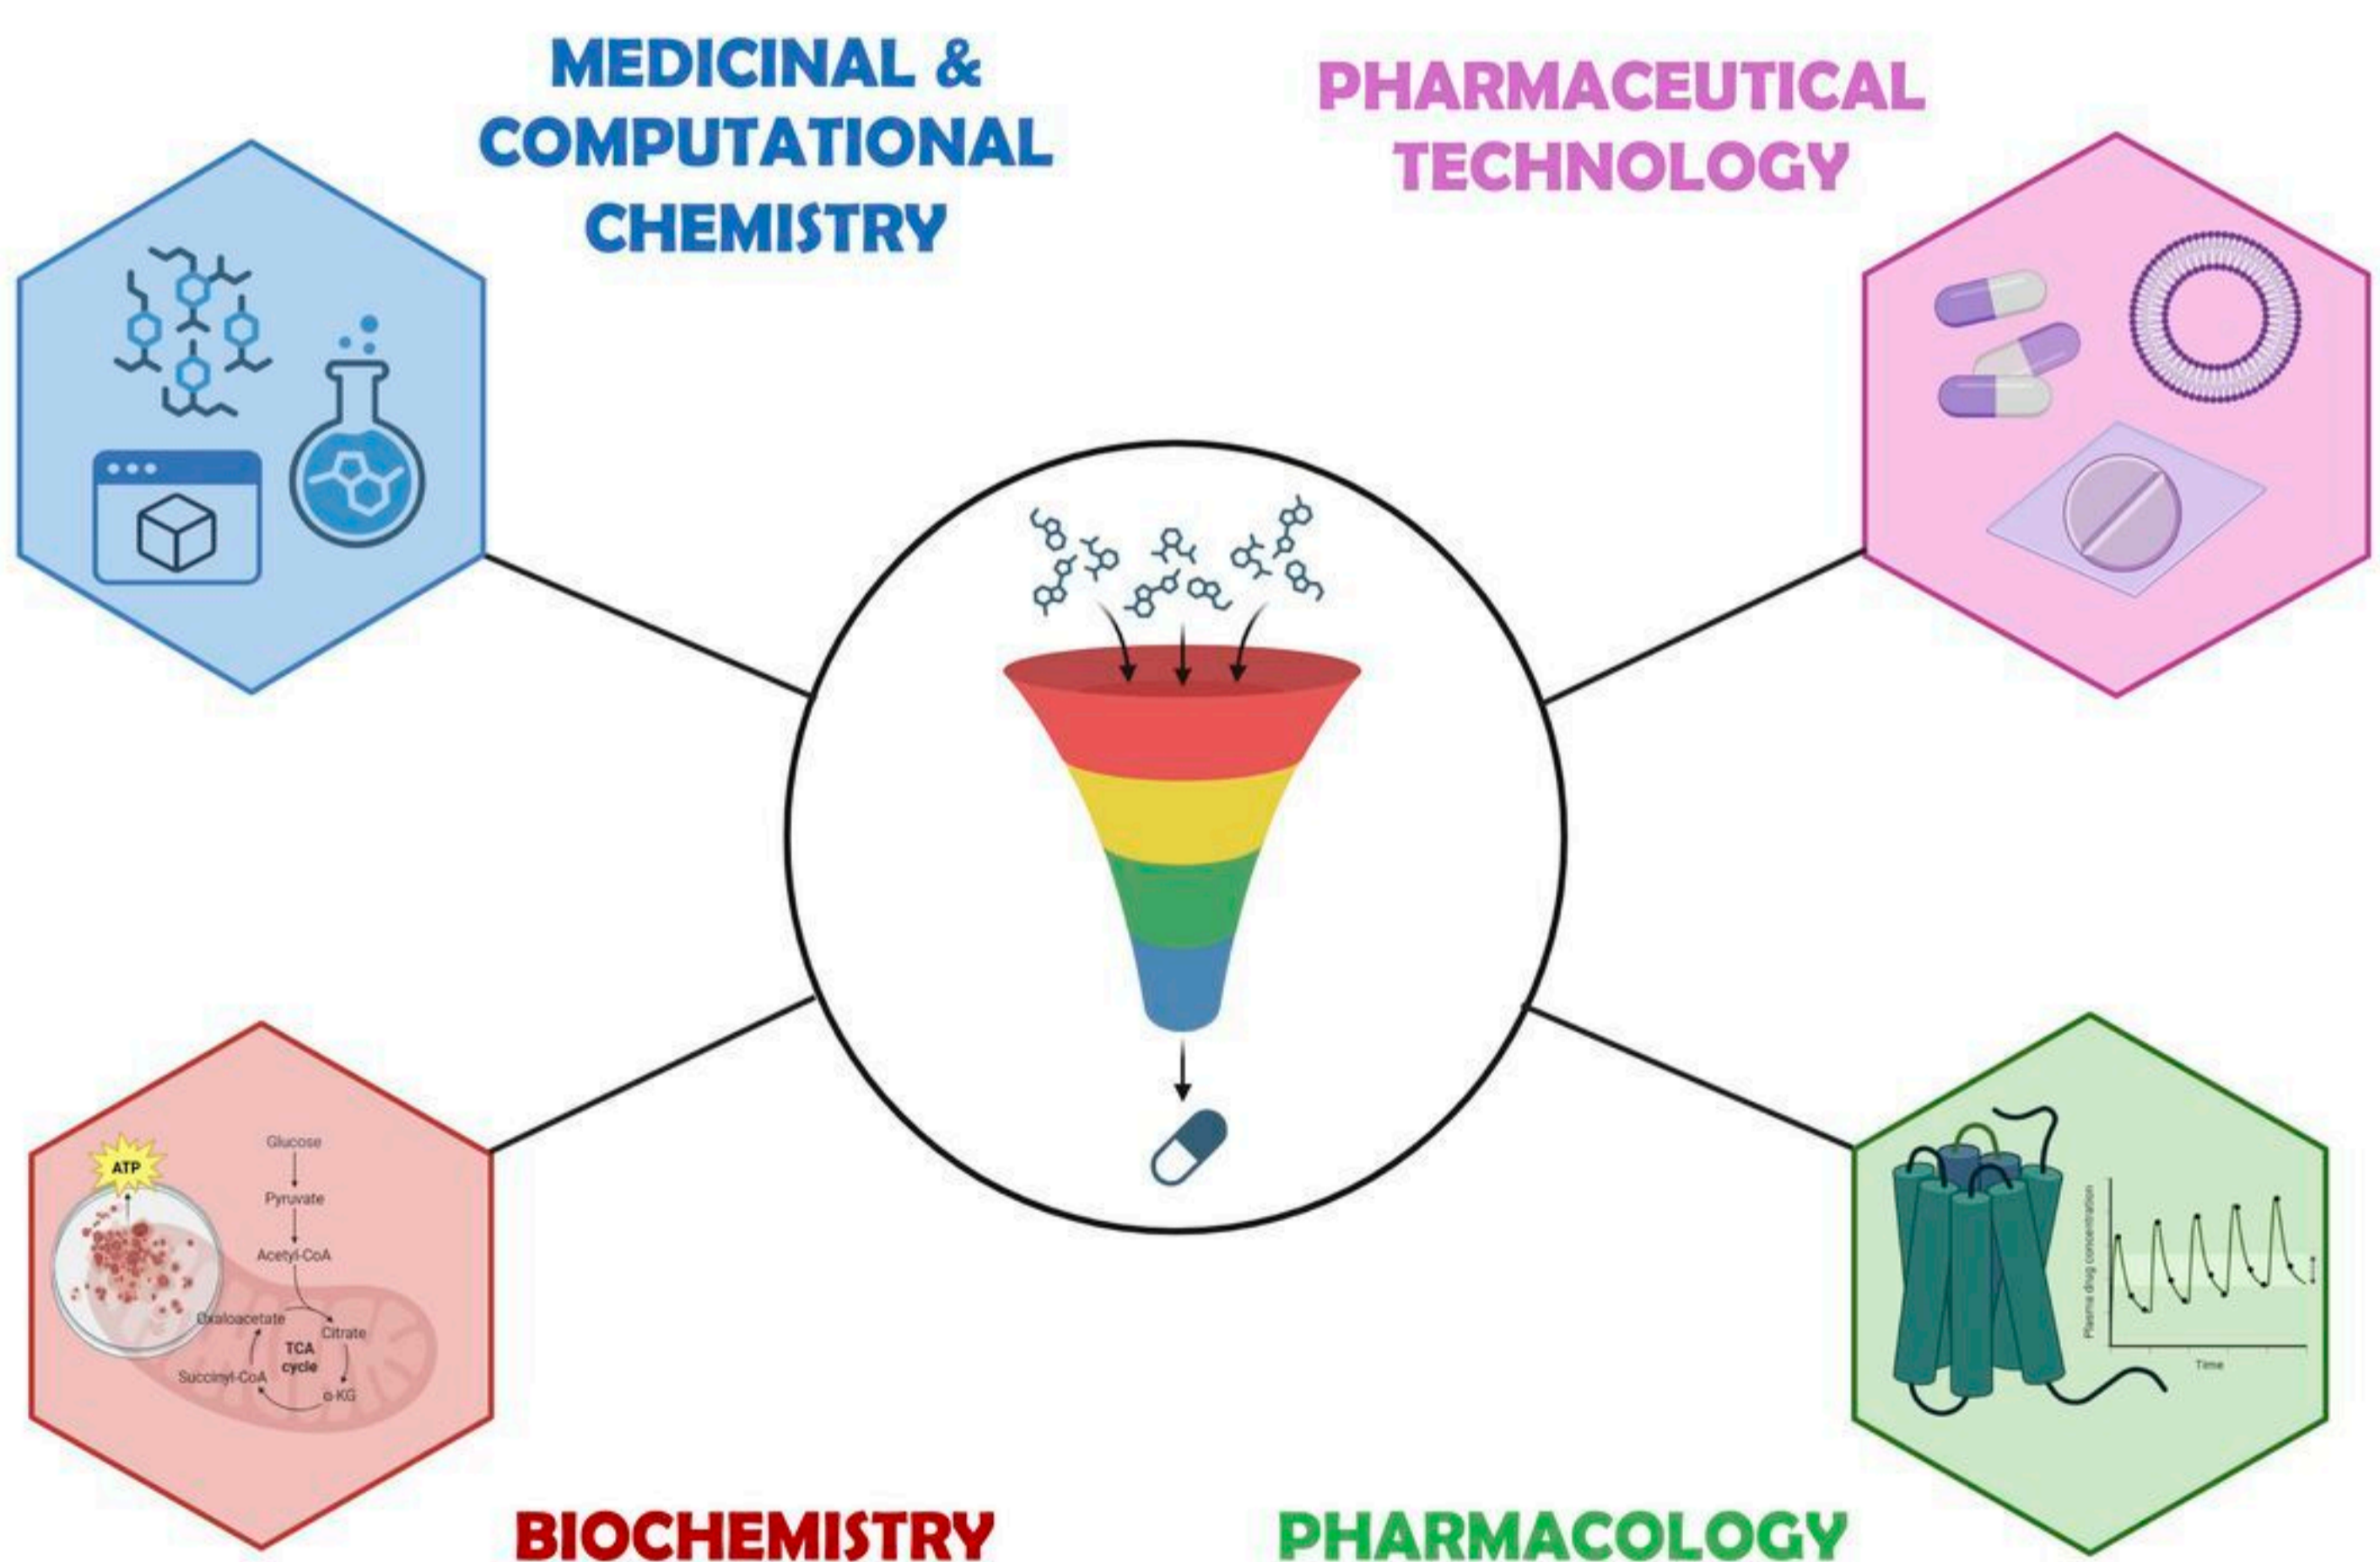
MEDICINAL & COMPUTATIONAL CHEMISTRY

PHARMACEUTICAL TECHNOLOGY

ATP

Glucose

Pyruvate

Acetyl-CoA

Oxaloacetate

Citrate

TCA cycle

Succinyl-CoA

α-KG

Plasma drug concentration

Time

BIOCHEMISTRY

PHARMACOLOGY